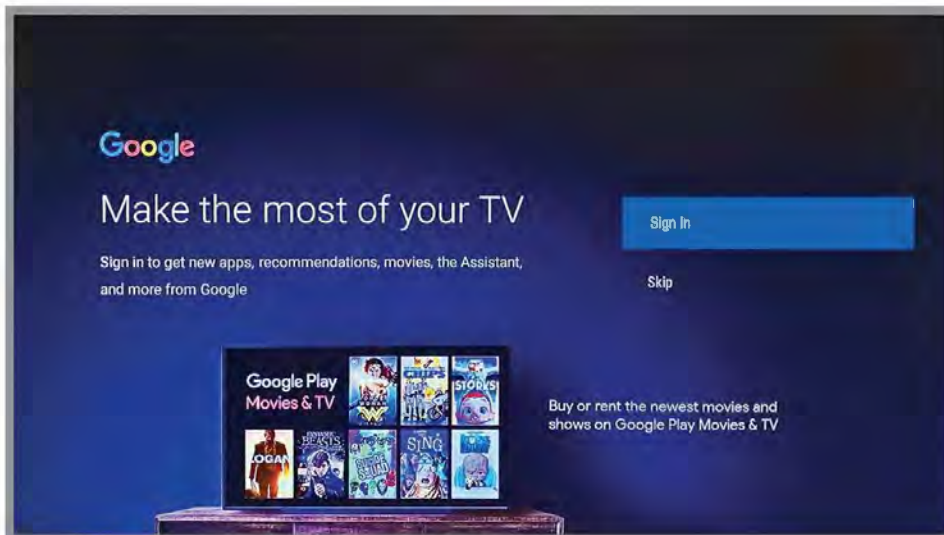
Google

Make the most of your TV

Sign in to get new apps, recommendations, movies, the Assistant, and more from Google

Sign In

Skip

Google Play Movies & TV

LOGAN

BEASTS

SING

Buy or rent the newest movies and shows on Google Play Movies & TV